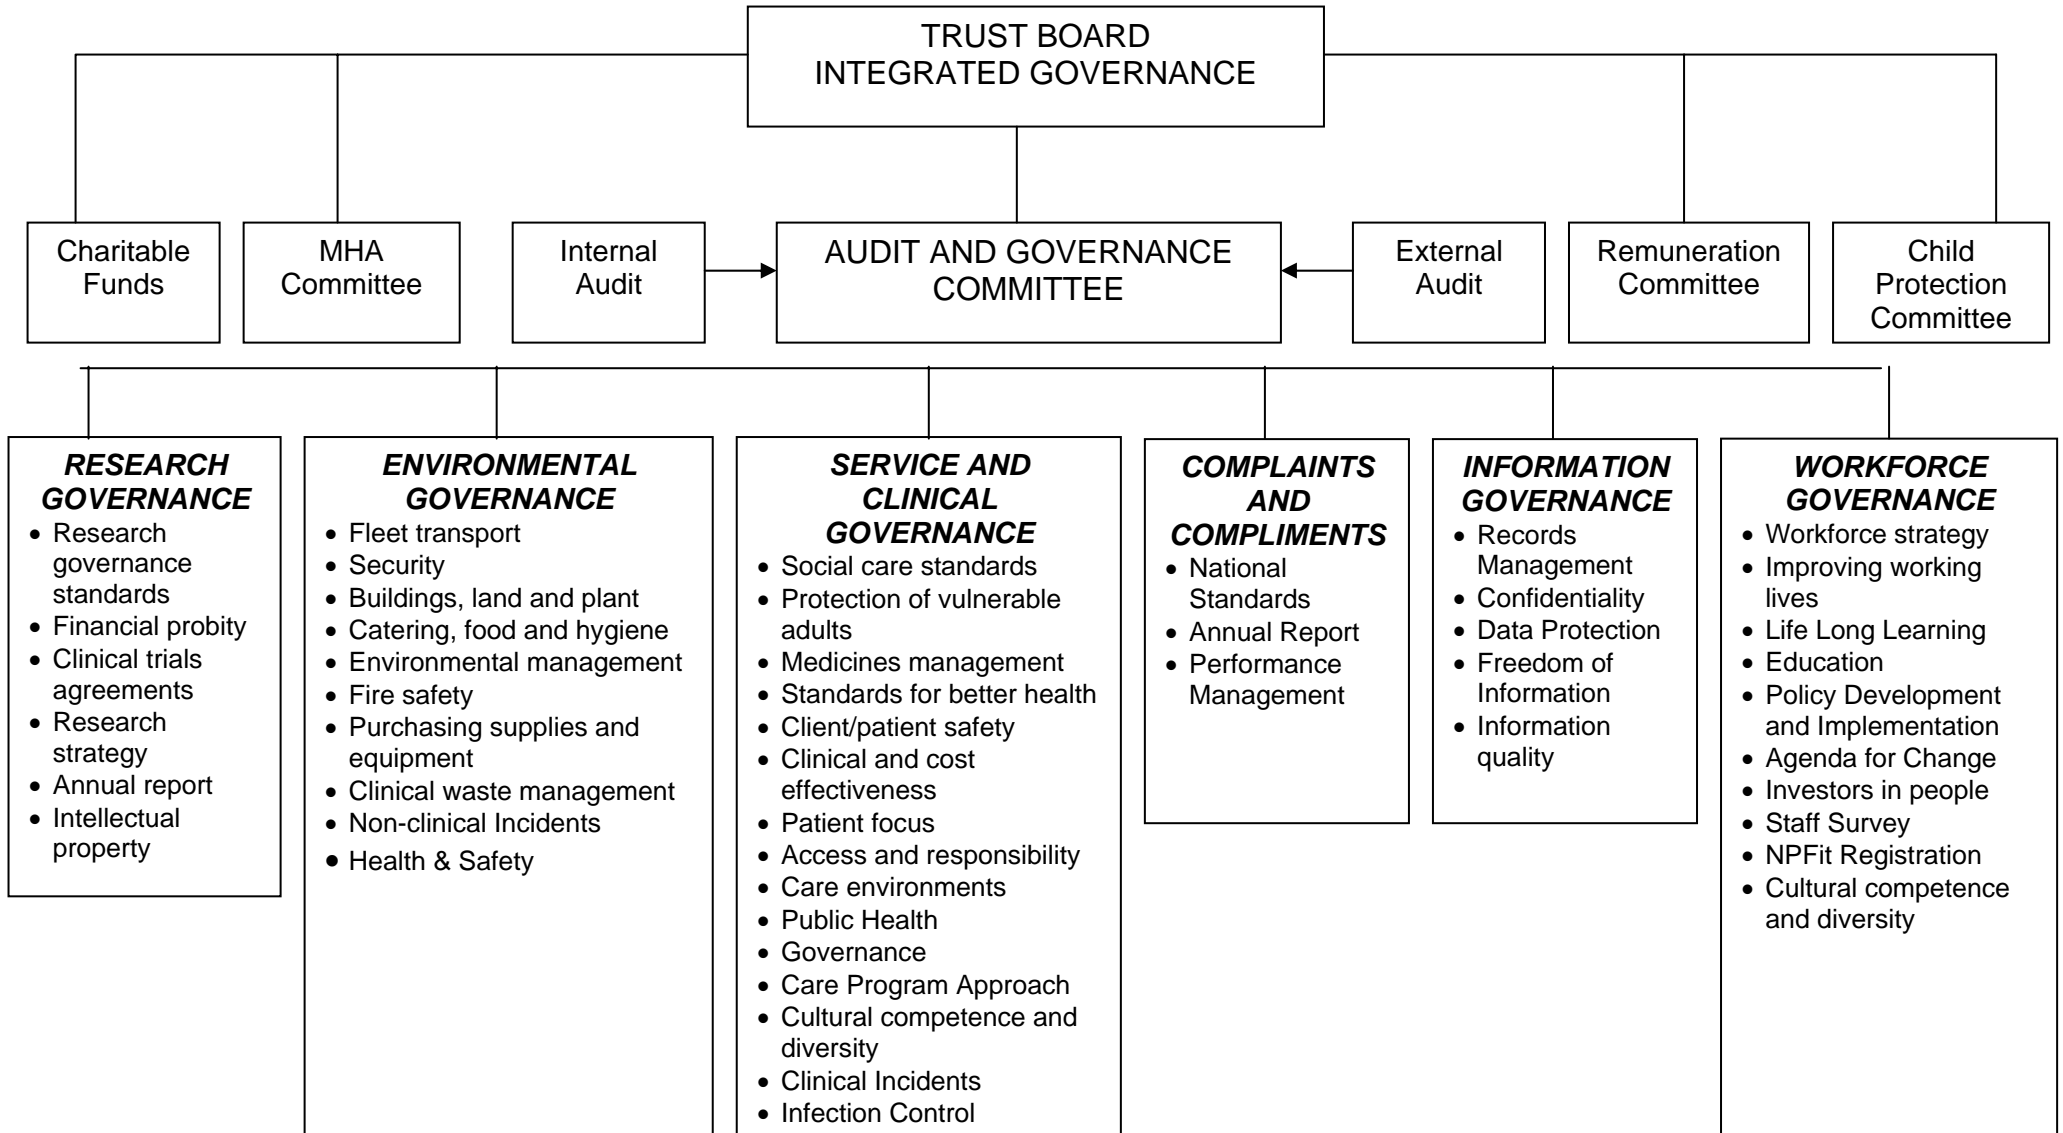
TRUST BOARD
INTEGRATED GOVERNANCE

Charitable Funds

MHA Committee

Internal Audit

AUDIT AND GOVERNANCE COMMITTEE

External Audit

Remuneration Committee

Child Protection Committee

***RESEARCH GOVERNANCE***
- Research governance standards
- Financial probity
- Clinical trials agreements
- Research strategy
- Annual report
- Intellectual property

***ENVIRONMENTAL GOVERNANCE***
- Fleet transport
- Security
- Buildings, land and plant
- Catering, food and hygiene
- Environmental management
- Fire safety
- Purchasing supplies and equipment
- Clinical waste management
- Non-clinical Incidents
- Health & Safety

***SERVICE AND CLINICAL GOVERNANCE***
- Social care standards
- Protection of vulnerable adults
- Medicines management
- Standards for better health
- Client/patient safety
- Clinical and cost effectiveness
- Patient focus
- Access and responsibility
- Care environments
- Public Health
- Governance
- Care Program Approach
- Cultural competence and diversity
- Clinical Incidents
- Infection Control

***COMPLAINTS AND COMPLIMENTS***
- National Standards
- Annual Report
- Performance Management

***INFORMATION GOVERNANCE***
- Records Management
- Confidentiality
- Data Protection
- Freedom of Information
- Information quality

***WORKFORCE GOVERNANCE***
- Workforce strategy
- Improving working lives
- Life Long Learning
- Education
- Policy Development and Implementation
- Agenda for Change
- Investors in people
- Staff Survey
- NPFit Registration
- Cultural competence and diversity